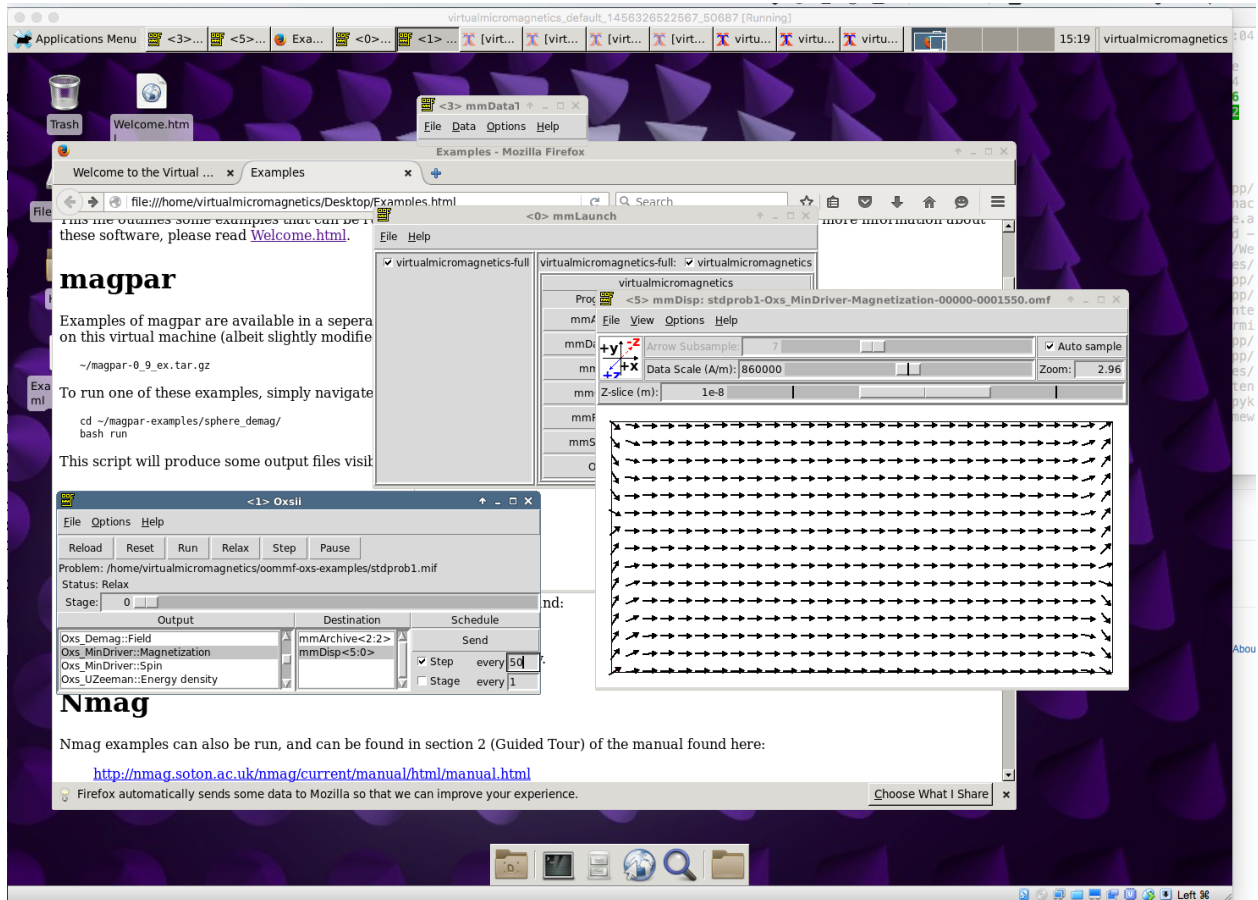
virtualmicromagnetics_default_1456326522567_50687 [Running]

Applications Menu <3>... <5>... Exa... <0>... <1> ... [virt... [virt... [virt... [virt... virtu... virtu... virtu... 15:19 virtualmicromagnetics

Trash
Welcome.htm
File
Exa ml

<3> mmData1
File Data Options Help

Examples - Mozilla Firefox
Welcome to the Virtual ... × Examples ×
file:///home/virtualmicromagnetics/Desktop/Examples.html
Search

these software, please read Welcome.html.

magpar

Examples of magpar are available in a sepera
on this virtual machine (albeit slightly modifie

~/magpar-0_9_ex.tar.gz

To run one of these examples, simply navigate

cd ~/magpar-examples/sphere_demag/
bash run

This script will produce some output files visib

nd:

Nmag

Nmag examples can also be run, and can be found in section 2 (Guided Tour) of the manual found here:

http://nmag.soton.ac.uk/nmag/current/manual/html/manual.html

Firefox automatically sends some data to Mozilla so that we can improve your experience.
Choose What I Share

<0> mmLaunch
File Help
virtualmicromagnetics-full
virtualmicromagnetics-full: virtualmicromagnetics
virtualmicromagnetics
Prog
mmA
mmDa
mm
mm
mmP
mmS
O

<5> mmDisp: stdprob1-Oxs_MinDriver-Magnetization-00000-0001550.omf
File View Options Help
Arrow Subsample: 7
Auto sample
Data Scale (A/m): 860000
Zoom: 2.96
Z-slice (m): 1e-8
+y +z +x

<1> Oxsii
File Options Help
Reload Reset Run Relax Step Pause
Problem: /home/virtualmicromagnetics/oommf-oxs-examples/stdprob1.mif
Status: Relax
Stage: 0

| Output | Destination | Schedule |
|---|---|---|
| Oxs_Demag::Field<br>Oxs_MinDriver::Magnetization<br>Oxs_MinDriver::Spin<br>Oxs_UZeeman::Energy density | mmArchive<2:2><br>mmDisp<5:0> | Send<br>Step every 50<br>Stage every 1 |

Abou
Left ⌘